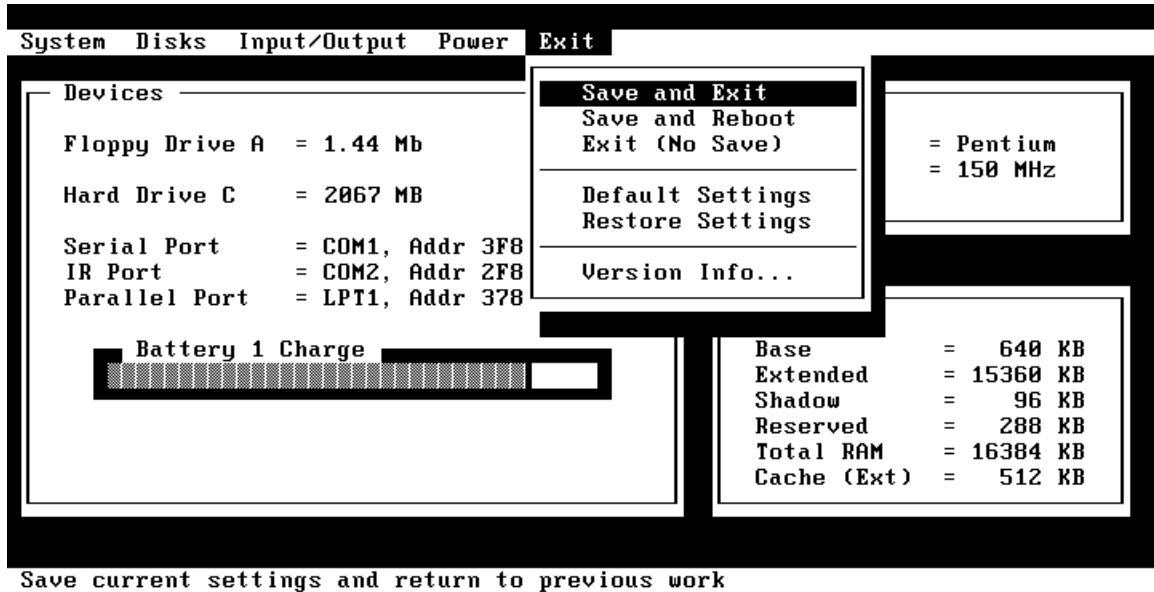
System Disks Input/Output Power Exit

Devices

Floppy Drive A = 1.44 Mb

Hard Drive C = 2067 MB

Serial Port = COM1, Addr 3F8
IR Port = COM2, Addr 2F8
Parallel Port = LPT1, Addr 378

Battery 1 Charge

Save and Exit
Save and Reboot
Exit (No Save)

Default Settings
Restore Settings

Version Info...

= Pentium
= 150 MHz

| | | |
|---|---|---|
| Base | = | 640 KB |
| Extended | = | 15360 KB |
| Shadow | = | 96 KB |
| Reserved | = | 288 KB |
| Total RAM | = | 16384 KB |
| Cache (Ext) | = | 512 KB |

Save current settings and return to previous work